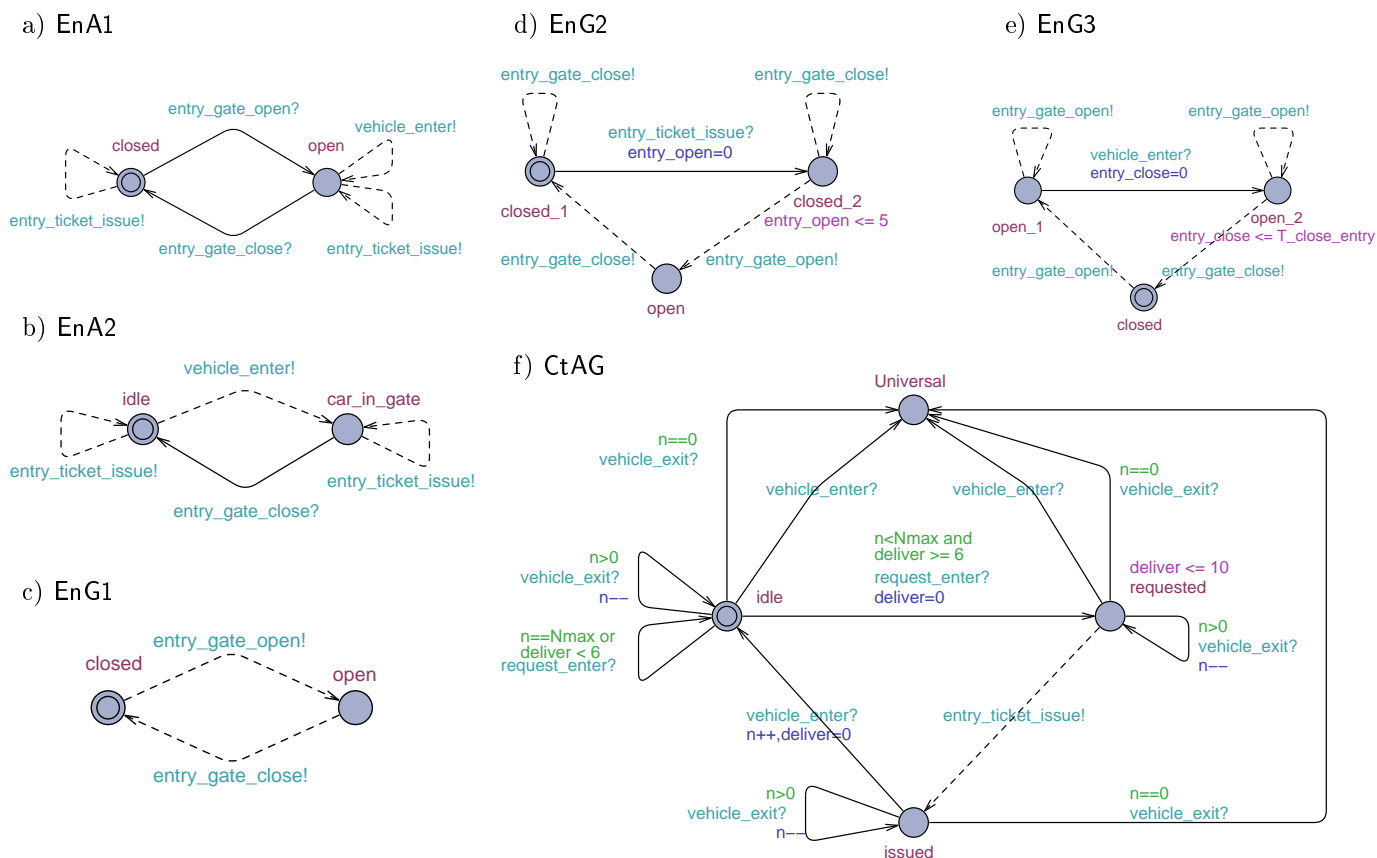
a) EnA1

entry_gate_open?
closed
open
vehicle_enter!
entry_ticket_issue!
entry_gate_close?
entry_ticket_issue!

b) EnA2

vehicle_enter!
idle
car_in_gate
entry_ticket_issue!
entry_ticket_issue!
entry_gate_close?

c) EnG1

entry_gate_open!
closed
open
entry_gate_close!

d) EnG2

entry_gate_close!
entry_gate_close!
entry_ticket_issue?
entry_open=0
closed_1
closed_2
entry_open <= 5
entry_gate_close!
entry_gate_open!
open

e) EnG3

entry_gate_open!
entry_gate_open!
vehicle_enter?
entry_close=0
open_1
open_2
entry_close <= T_close_entry
entry_gate_open!
entry_gate_close!
closed

f) CtAG

Universal
n==0
vehicle_exit?
vehicle_enter?
vehicle_enter?
n==0
vehicle_exit?
n<Nmax and
deliver >= 6
request_enter?
deliver=0
n>0
vehicle_exit?
n−−
idle
deliver <= 10
requested
n==Nmax or
deliver < 6
request_enter?
n>0
vehicle_exit?
n−−
vehicle_enter?
n++,deliver=0
entry_ticket_issue!
n>0
vehicle_exit?
n−−
n==0
vehicle_exit?
issued